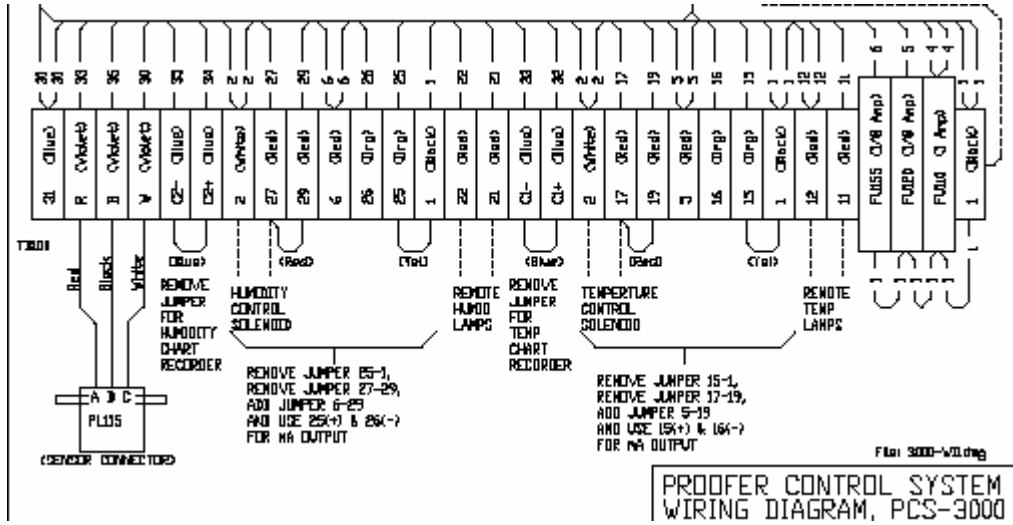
31 31 R B W C2- C2+ 2 2 27 29 6 6 26 25 1 22 21 C1- C1+ 2 2 17 19 5 5 16 15 1 1 12 12 11 6 5 4 4 1 1

(Blue) (Violet) (Violet) (Violet) (Blue) (Blue) (White) (Red) (Red) (Red) (Org) (Org) (Black) (Red) (Red) (Blue) (Blue) (White) (Red) (Red) (Red) (Org) (Org) (Black) (Red) (Red) FU155 (3/8 Amp) FU120 (3/8 Amp) FU110 (1 Amp) (Black)

31 R B W C2- C2+ 2 27 29 6 26 25 1 22 21 C1- C1+ 2 17 19 5 16 15 1 12 11 1

TB01

(Blue) (Red) (Yel) (Blue) (Red) (Yel)

Red Black White

REMOVE JUMPER FOR HUMIDITY CHART RECORDER

HUMIDITY CONTROL SOLENOID

REMOTE HUMID LAMPS

REMOVE JUMPER FOR TEMP CHART RECORDER

TEMPERTURE CONTROL SOLENOID

REMOTE TEMP LAMPS

A B C
PL115
(SENSOR CONNECTOR)

REMOVE JUMPER 25-1, REMOVE JUMPER 27-29, ADD JUMPER 6-29 AND USE 25(+) & 26(-) FOR MA OUTPUT

REMOVE JUMPER 15-1, REMOVE JUMPER 17-19, ADD JUMPER 5-19 AND USE 15(+) & 16(-) FOR MA OUTPUT

File: 3000-W1.dwg

PROOFER CONTROL SYSTEM
WIRING DIAGRAM, PCS-3000